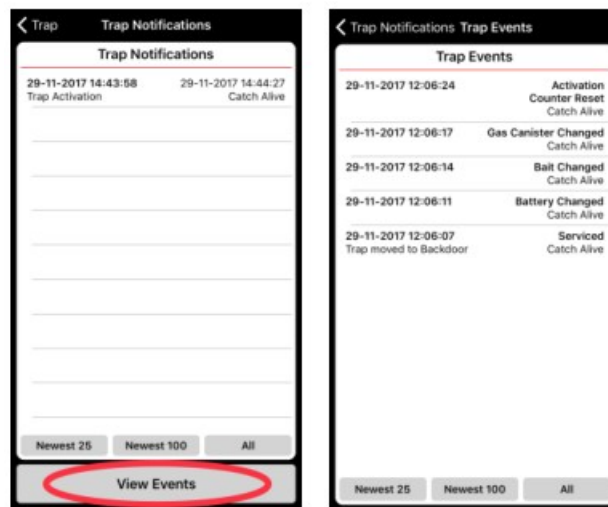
< Trap Trap Notifications

Trap Notifications

29-11-2017 14:43:58 29-11-2017 14:44:27
Trap Activation Catch Alive

Newest 25 Newest 100 All

View Events

< Trap Notifications Trap Events

Trap Events

29-11-2017 12:06:24 Activation Counter Reset
Catch Alive

29-11-2017 12:06:17 Gas Canister Changed
Catch Alive

29-11-2017 12:06:14 Bait Changed
Catch Alive

29-11-2017 12:06:11 Battery Changed
Catch Alive

29-11-2017 12:06:07 Serviced
Trap moved to Backdoor Catch Alive

Newest 25 Newest 100 All